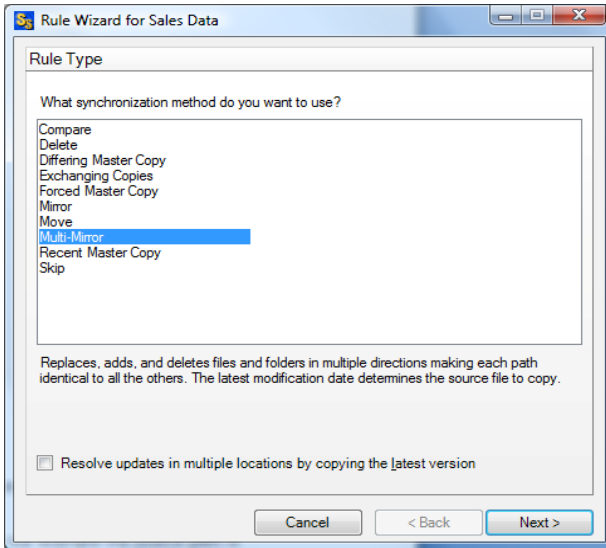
Rule Wizard for Sales Data

Rule Type

What synchronization method do you want to use?

Compare
Delete
Differing Master Copy
Exchanging Copies
Forced Master Copy
Mirror
Move
Multi-Mirror
Recent Master Copy
Skip

Replaces, adds, and deletes files and folders in multiple directions making each path identical to all the others. The latest modification date determines the source file to copy.

Resolve updates in multiple locations by copying the latest version

Cancel
< Back
Next >